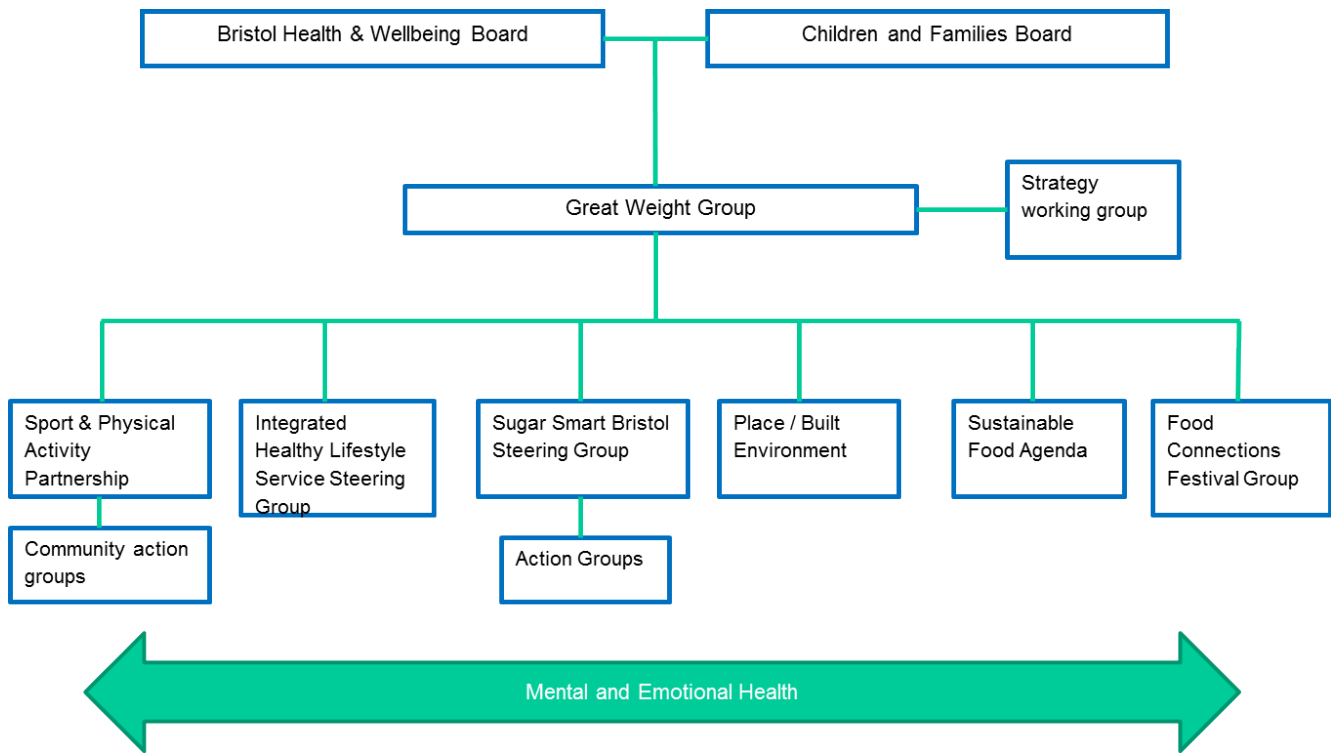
Bristol Health & Wellbeing Board

Children and Families Board

Great Weight Group

Strategy working group

Sport & Physical Activity Partnership

Community action groups

Integrated Healthy Lifestyle Service Steering Group

Sugar Smart Bristol Steering Group

Action Groups

Place / Built Environment

Sustainable Food Agenda

Food Connections Festival Group

Mental and Emotional Health